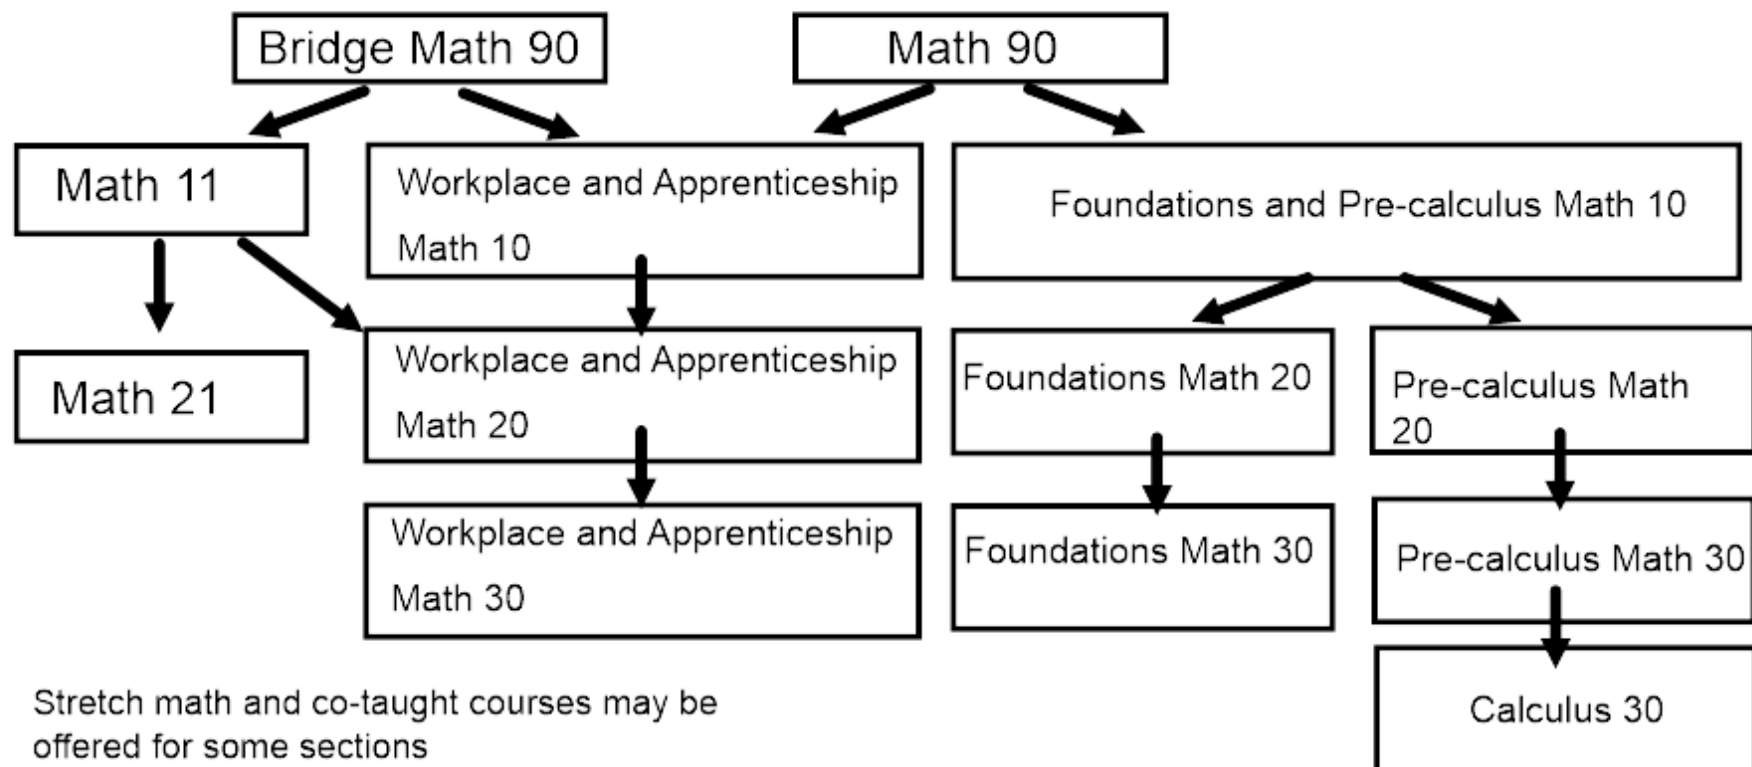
Bridge Math 90

Math 90

Math 11

Workplace and Apprenticeship Math 10

Foundations and Pre-calculus Math 10

Math 21

Workplace and Apprenticeship Math 20

Foundations Math 20

Pre-calculus Math 20

Workplace and Apprenticeship Math 30

Foundations Math 30

Pre-calculus Math 30

Calculus 30

Stretch math and co-taught courses may be offered for some sections